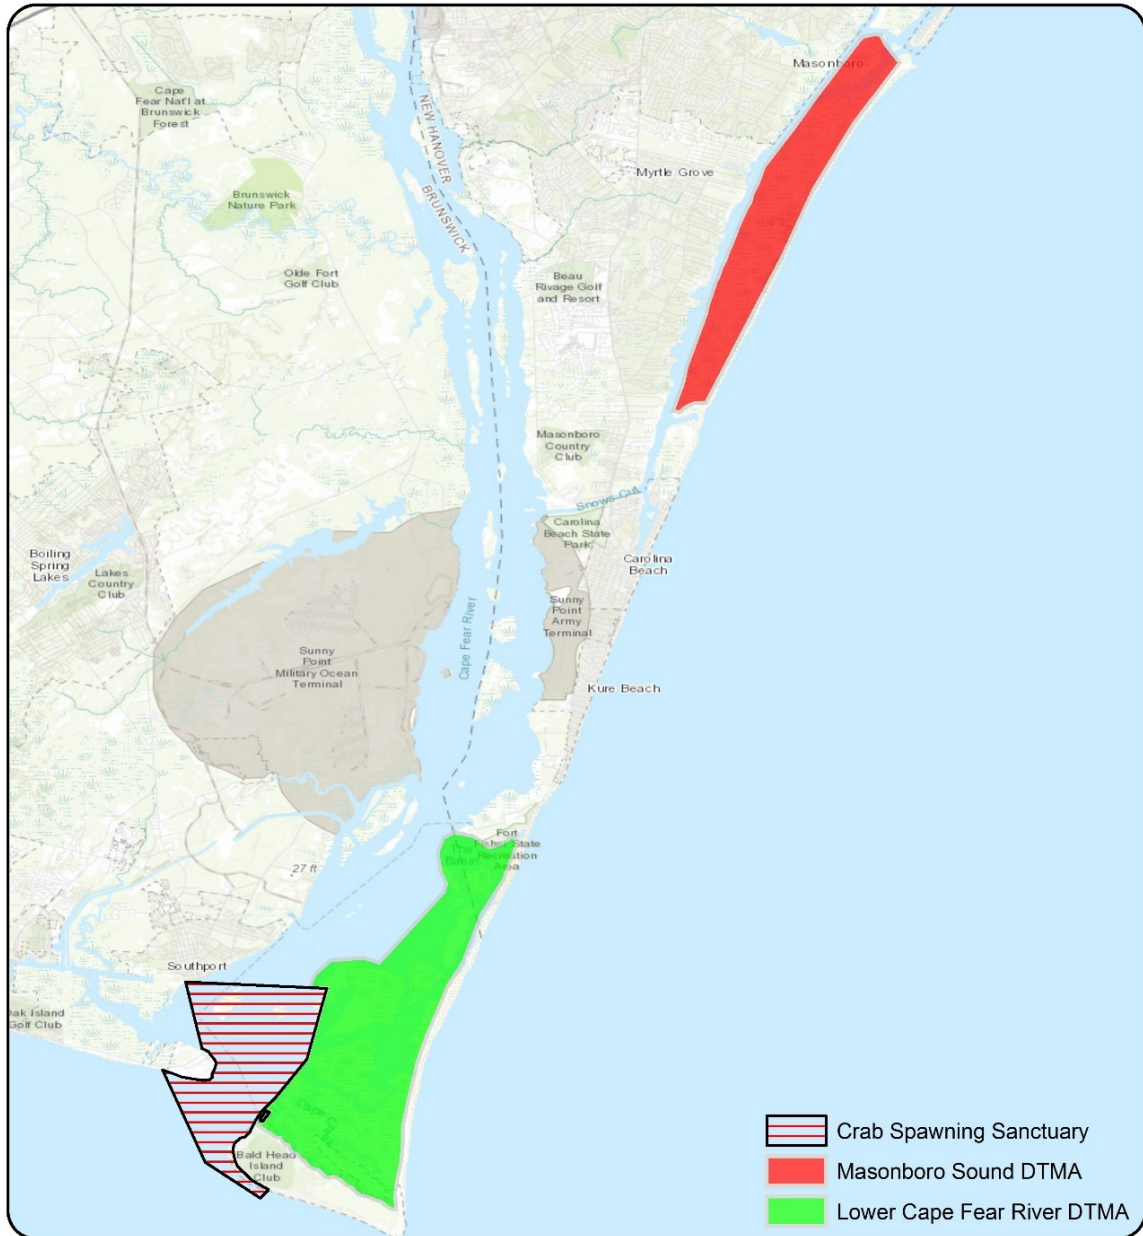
Masonboro

Cape Fear Nat'l at Brunswick Forest

NEW HANOVER

BRUNSWICK

Myrtle Grove

Brunswick Nature Park

Olde Fort Golf Club

Beau Rivage Golf and Resort

Masonboro Country Club

Snows Cut

Carolina Beach State Park

Carolina Beach

Boiling Spring Lakes

Lakes Country Club

Sunny Point Army Terminal

Cape Fear River

Sunny Point Military Ocean Terminal

Kure Beach

Fort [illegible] State Recreation Area

The Basin

27 ft

Southport

Oak Island Golf Club

Cape Fear

Bald Head Island Club

Crab Spawning Sanctuary

Masonboro Sound DTMA

Lower Cape Fear River DTMA